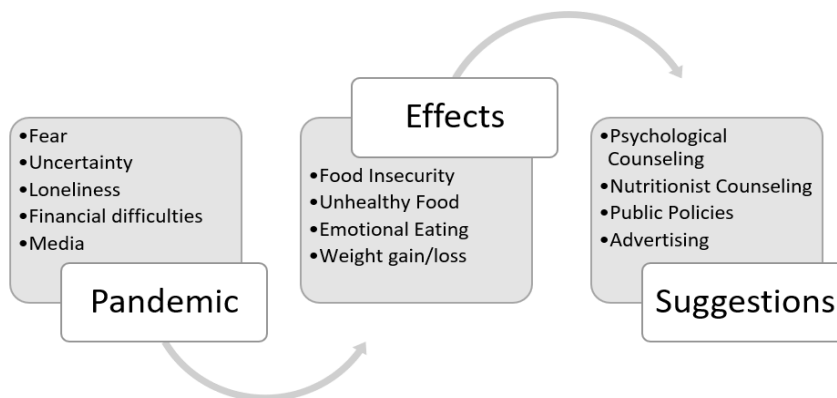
•Fear
•Uncertainty
•Loneliness
•Financial difficulties
•Media

Pandemic

Effects

•Food Insecurity
•Unhealthy Food
•Emotional Eating
•Weight gain/loss

•Psychological Counseling
•Nutritionist Counseling
•Public Policies
•Advertising

Suggestions